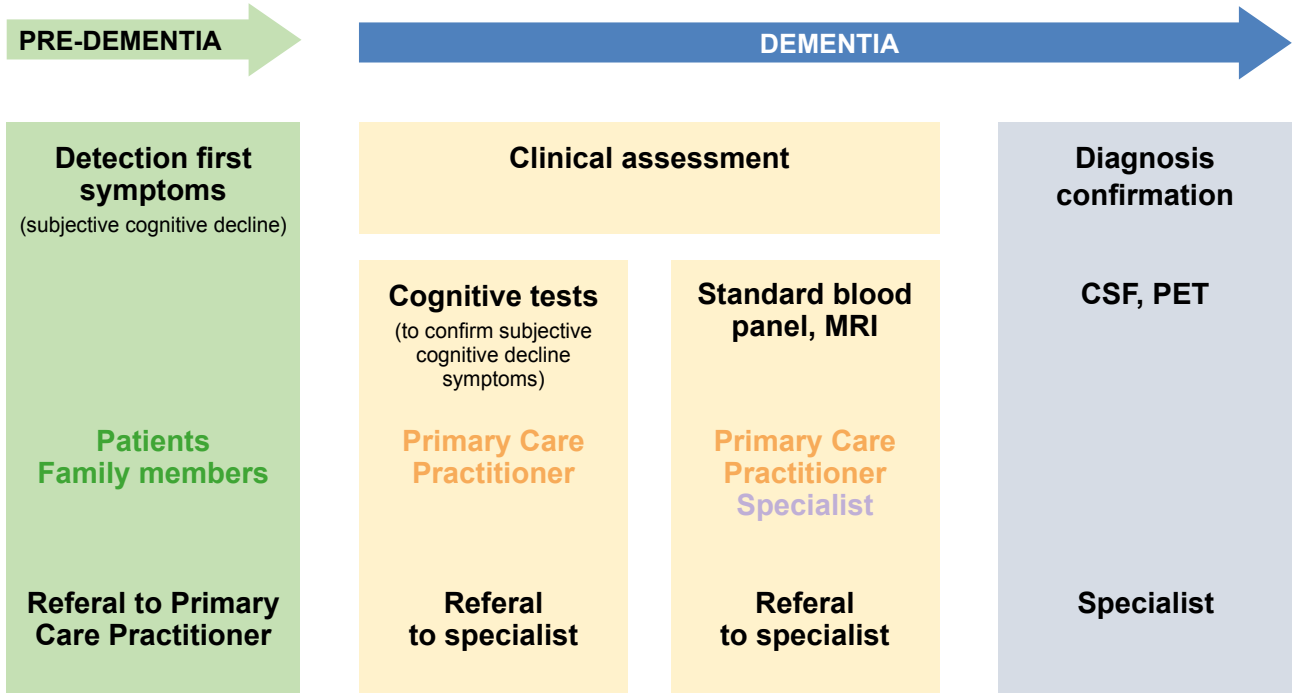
PRE-DEMENTIA

DEMENTIA

Detection first symptoms
(subjective cognitive decline)

Patients
Family members

Referal to Primary Care Practitioner

Clinical assessment

Cognitive tests
(to confirm subjective cognitive decline symptoms)

Primary Care Practitioner

Referal to specialist

Standard blood panel, MRI

Primary Care Practitioner
Specialist

Referal to specialist

Diagnosis confirmation

CSF, PET

Specialist